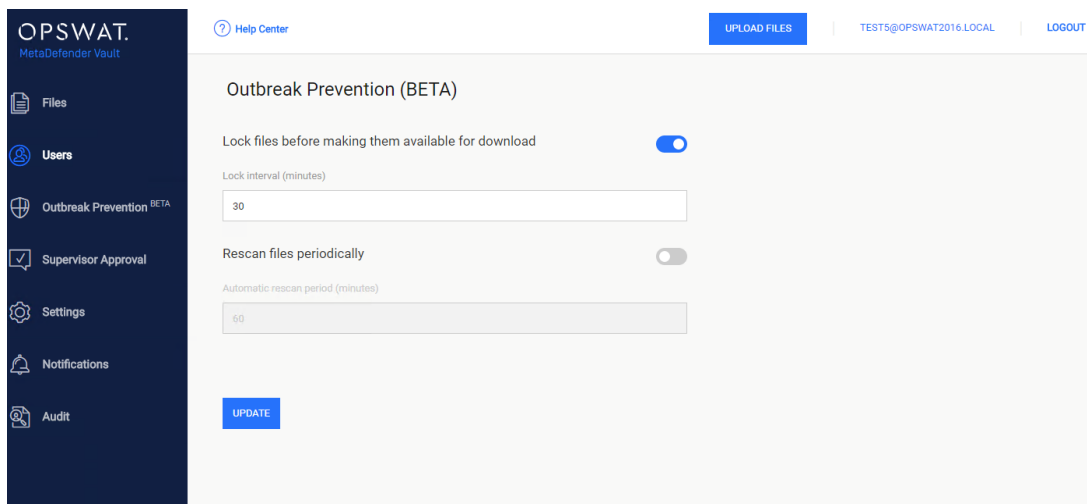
OPSWAT.
MetaDefender Vault

Files

Users

Outbreak Prevention BETA

Supervisor Approval

Settings

Notifications

Audit

? Help Center

UPLOAD FILES

TEST5@OPSWAT2016.LOCAL

LOGOUT

Outbreak Prevention (BETA)

Lock files before making them available for download

Lock interval (minutes)

30

Rescan files periodically

Automatic rescan period (minutes)

60

UPDATE